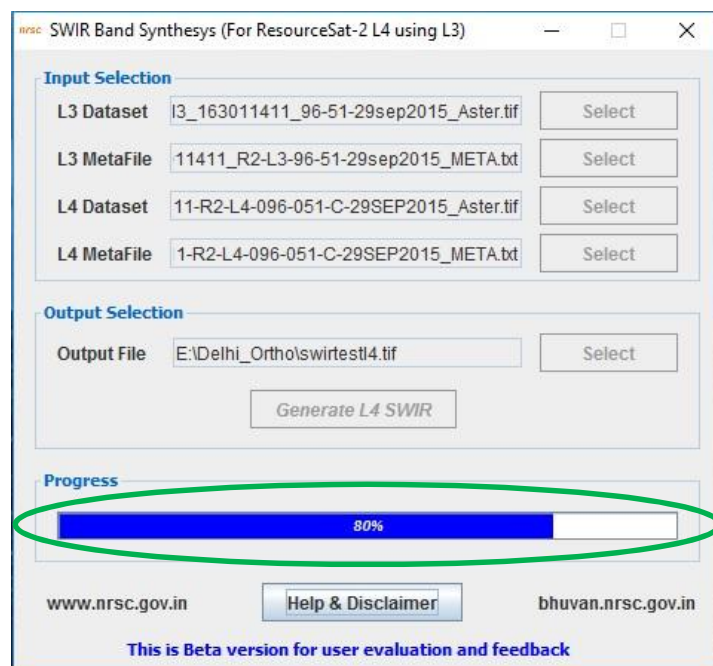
nrsc SWIR Band Synthesys (For ResourceSat-2 L4 using L3)

Input Selection

L3 Dataset | l3_163011411_96-51-29sep2015_Aster.tif | Select

L3 MetaFile | 11411_R2-L3-96-51-29sep2015_META.txt | Select

L4 Dataset | 11-R2-L4-096-051-C-29SEP2015_Aster.tif | Select

L4 MetaFile | 1-R2-L4-096-051-C-29SEP2015_META.txt | Select

Output Selection

Output File | E:\Delhi_Ortho\swirtestl4.tif | Select

Generate L4 SWIR

Progress

80%

www.nrsc.gov.in | Help & Disclaimer | bhuvan.nrsc.gov.in

This is Beta version for user evaluation and feedback